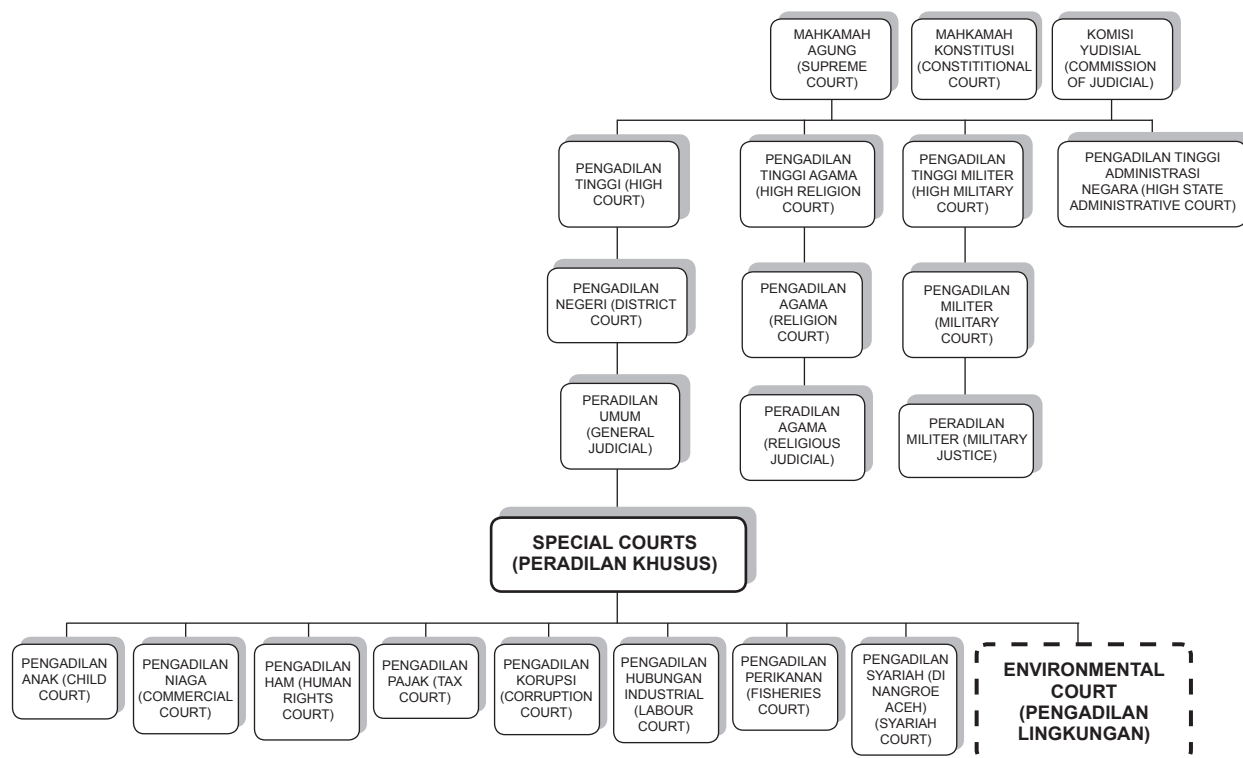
MAHKAMAH AGUNG (SUPREME COURT)

MAHKAMAH KONSTITUSI (CONSTITITIONAL COURT)

KOMISI YUDISIAL (COMMISSION OF JUDICIAL)

PENGADILAN TINGGI (HIGH COURT)

PENGADILAN TINGGI AGAMA (HIGH RELIGION COURT)

PENGADILAN TINGGI MILITER (HIGH MILITARY COURT)

PENGADILAN TINGGI ADMINISTRASI NEGARA (HIGH STATE ADMINISTRATIVE COURT)

PENGADILAN NEGERI (DISTRICT COURT)

PENGADILAN AGAMA (RELIGION COURT)

PENGADILAN MILITER (MILITARY COURT)

PERADILAN UMUM (GENERAL JUDICIAL)

PERADILAN AGAMA (RELIGIOUS JUDICIAL)

PERADILAN MILITER (MILITARY JUSTICE)

SPECIAL COURTS (PERADILAN KHUSUS)

PENGADILAN ANAK (CHILD COURT)

PENGADILAN NIAGA (COMMERCIAL COURT)

PENGADILAN HAM (HUMAN RIGHTS COURT)

PENGADILAN PAJAK (TAX COURT)

PENGADILAN KORUPSI (CORRUPTION COURT)

PENGADILAN HUBUNGAN INDUSTRIAL (LABOUR COURT)

PENGADILAN PERIKANAN (FISHERIES COURT)

PENGADILAN SYARIAH (DI NANGROE ACEH) (SYARIAH COURT)

ENVIRONMENTAL COURT (PENGADILAN LINGKUNGAN)